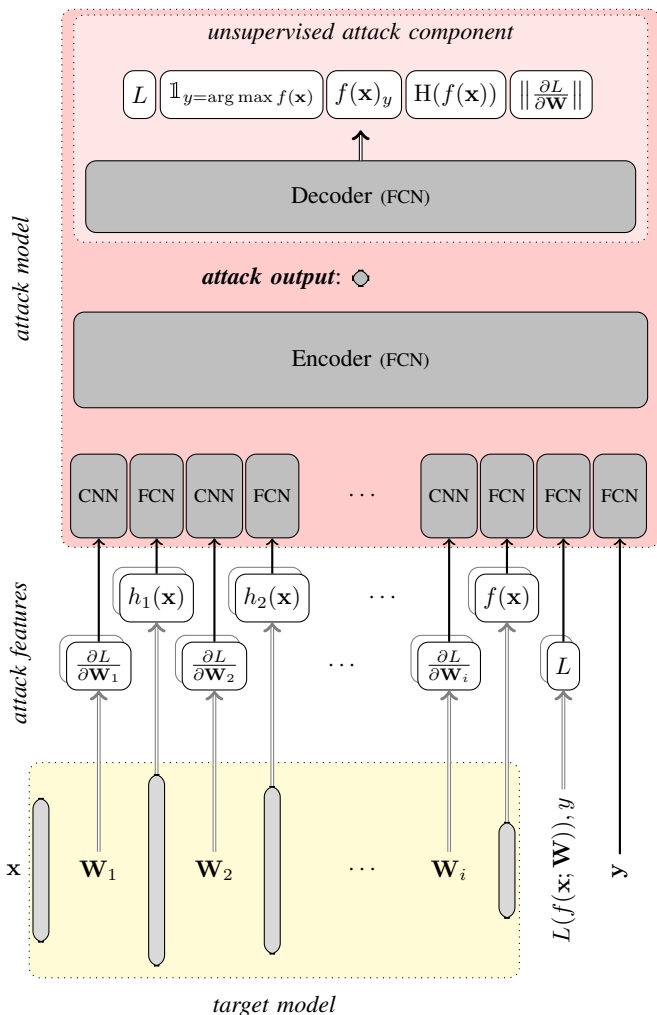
unsupervised attack component

$L$ $\mathbb{1}_{y=\arg\max f(\mathbf{x})}$ $f(\mathbf{x})_y$ $\mathrm{H}(f(\mathbf{x}))$ $\left\|\frac{\partial L}{\partial \mathbf{W}}\right\|$

Decoder (FCN)

attack model

attack output:

Encoder (FCN)

CNN FCN CNN FCN $\cdots$ CNN FCN FCN FCN

attack features

$h_1(\mathbf{x})$ $h_2(\mathbf{x})$ $\cdots$ $f(\mathbf{x})$

$\frac{\partial L}{\partial \mathbf{W}_1}$ $\frac{\partial L}{\partial \mathbf{W}_2}$ $\cdots$ $\frac{\partial L}{\partial \mathbf{W}_i}$ $L$

$\mathbf{x}$ $\mathbf{W}_1$ $\mathbf{W}_2$ $\cdots$ $\mathbf{W}_i$ $L(f(\mathbf{x};\mathbf{W})), y$ $\mathbf{y}$

target model